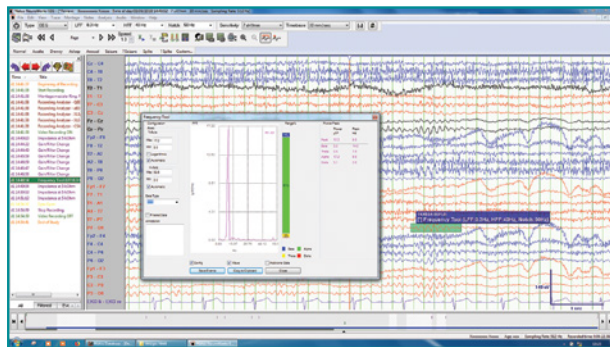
File Edit View Trace Montage Video Analysis Audio Window Help

Type | LFF | HFF | Notch | Sensitivity | Timebase

Page

Normal Audio Events Setups Annot Notes Spike

Time | Title

Frequency Tool

F3 - C3
C3 - P3
P3 - O1
F4 - C4
C4 - P4
P4 - O2
Fz - Cz
Cz - Pz

Ranges

Peak Freq

Save Frame | Stop & Continue | Close

Frequency Tool (LFF 0.3Hz, HFF 40Hz, Notch 50Hz)